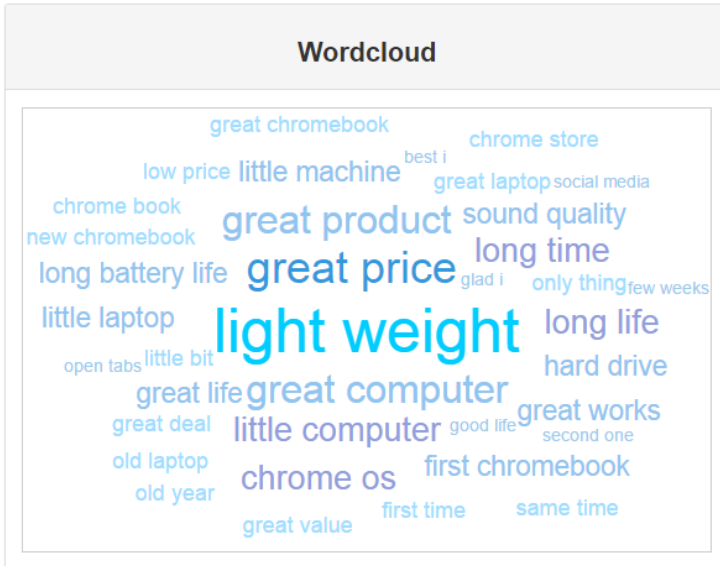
Wordcloud

great chromebook
chrome store
best i
low price
little machine
great laptop
social media
chrome book
great product
sound quality
new chromebook
long time
long battery life
great price
glad i
only thing
few weeks
little laptop
light weight
long life
open tabs
little bit
hard drive
great life
great computer
great deal
great works
little computer
good life
second one
old laptop
first chromebook
chrome os
old year
first time
same time
great value